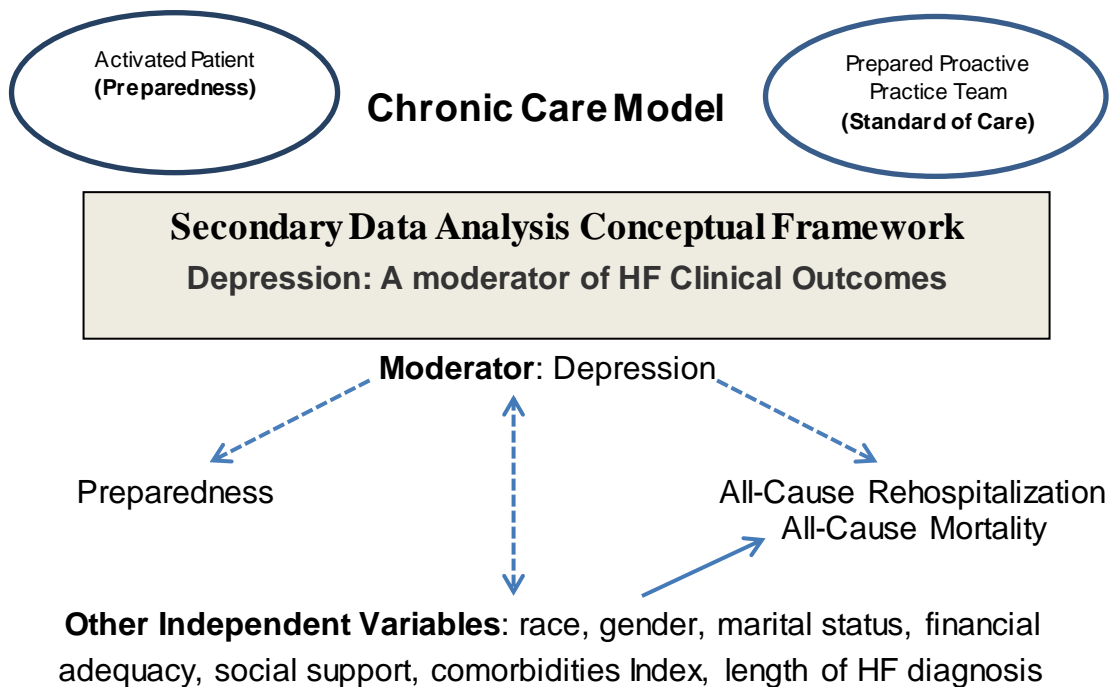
Activated Patient
(Preparedness)

Chronic Care Model

Prepared Proactive Practice Team
(Standard of Care)

Secondary Data Analysis Conceptual Framework
Depression: A moderator of HF Clinical Outcomes

Moderator: Depression

Preparedness

All-Cause Rehospitalization
All-Cause Mortality

Other Independent Variables: race, gender, marital status, financial adequacy, social support, comorbidities Index, length of HF diagnosis